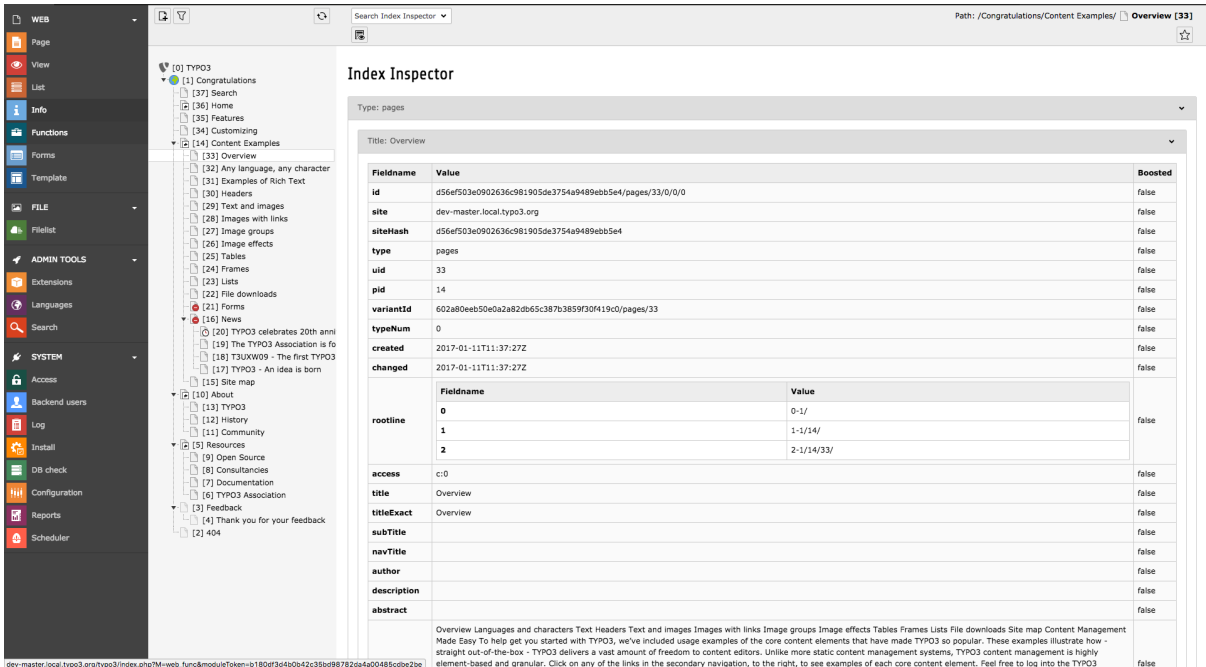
WEB
Page
View
List
Info
Functions
Forms
Template
FILE
Filelist
ADMIN TOOLS
Extensions
Languages
Search
SYSTEM
Access
Backend users
Log
Install
DB check
Configuration
Reports
Scheduler

[0] TYPO3
[1] Congratulations
[37] Search
[36] Home
[35] Features
[34] Customizing
[14] Content Examples
[33] Overview
[32] Any language, any character
[31] Examples of Rich Text
[30] Headers
[29] Text and images
[28] Images with links
[27] Image groups
[26] Image effects
[25] Tables
[24] Frames
[23] Lists
[22] File downloads
[21] Forms
[16] News
[20] TYPO3 celebrates 20th anni
[19] The TYPO3 Association is fo
[18] T3UXW09 - The first TYPO3
[17] TYPO3 - An idea is born
[15] Site map
[10] About
[13] TYPO3
[12] History
[11] Community
[5] Resources
[9] Open Source
[8] Consultancies
[7] Documentation
[6] TYPO3 Association
[3] Feedback
[4] Thank you for your feedback
[2] 404

dev-master.local.typo3.org/typo3/index.php?M=web_func&moduleToken=b180df3d4b0b42c35bd98782da4a00485cdbe2be

Search Index Inspector

Path: /Congratulations/Content Examples/ Overview [33]

Index Inspector

Type: pages

Title: Overview

| Fieldname | Value | Boosted |
|---|---|---|
| id | d56ef503e0902636c981905de3754a9489ebb5e4/pages/33/0/0/0 | false |
| site | dev-master.local.typo3.org | false |
| siteHash | d56ef503e0902636c981905de3754a9489ebb5e4 | false |
| type | pages | false |
| uid | 33 | false |
| pid | 14 | false |
| variantId | 602a80eeb50e0a2a82db65c387b3859f30f419c0/pages/33 | false |
| typeNum | 0 | false |
| created | 2017-01-11T11:37:27Z | false |
| changed | 2017-01-11T11:37:27Z | false |
| rootline | Fieldname / Value; 0 / 0-1/; 1 / 1-1/14/; 2 / 2-1/14/33/ | false |
| access | c:0 | false |
| title | Overview | false |
| titleExact | Overview | false |
| subTitle | | false |
| navTitle | | false |
| author | | false |
| description | | false |
| abstract | | false |
| | Overview Languages and characters Text Headers Text and images Images with links Image groups Image effects Tables Frames Lists File downloads Site map Content Management Made Easy To help get you started with TYPO3, we've included usage examples of the core content elements that have made TYPO3 so popular. These examples illustrate how - straight out-of-the-box - TYPO3 delivers a vast amount of freedom to content editors. Unlike more static content management systems, TYPO3 content management is highly element-based and granular. Click on any of the links in the secondary navigation, to the right, to see examples of each core content element. Feel free to log into the TYPO3 | false |